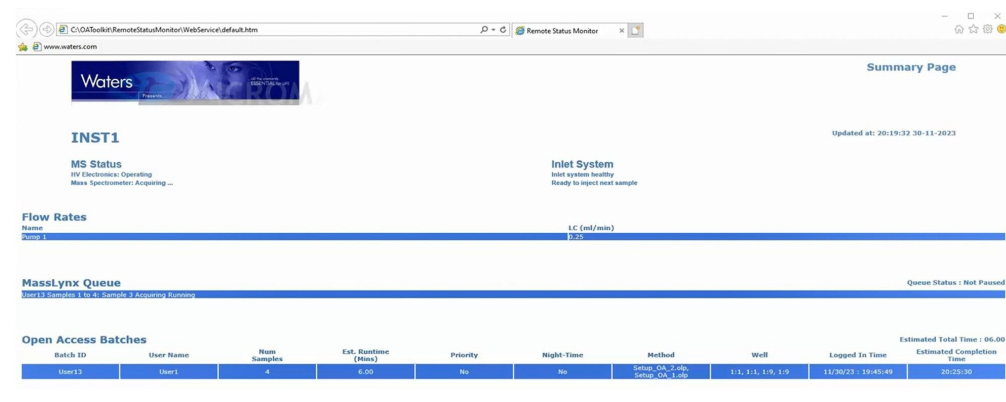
C:\OAToolkit\RemoteStatusMonitor\WebService\default.htm

Remote Status Monitor

www.waters.com

Waters

Summary Page

INST1

Updated at: 20:19:32 30-11-2023

MS Status
HV Electronics: Operating
Mass Spectrometer: Acquiring ...

Inlet System
Inlet system healthy
Ready to inject next sample

Flow Rates

| Name | LC (ml/min) |
|---|---|
| Pump 1 | 0.25 |

MassLynx Queue

Queue Status : Not Paused

User13 Samples 1 to 4: Sample 3 Acquiring Running

Open Access Batches

Estimated Total Time : 06.00

| Batch ID | User Name | Num Samples | Est. Runtime (Mins) | Priority | Night-Time | Method | Well | Logged In Time | Estimated Completion Time |
|---|---|---|---|---|---|---|---|---|---|
| User13 | User1 | 4 | 6.00 | No | No | Setup_OA_2.olp, Setup_OA_1.olp | 1:1, 1:1, 1:9, 1:9 | 11/30/23 : 19:45:49 | 20:25:30 |